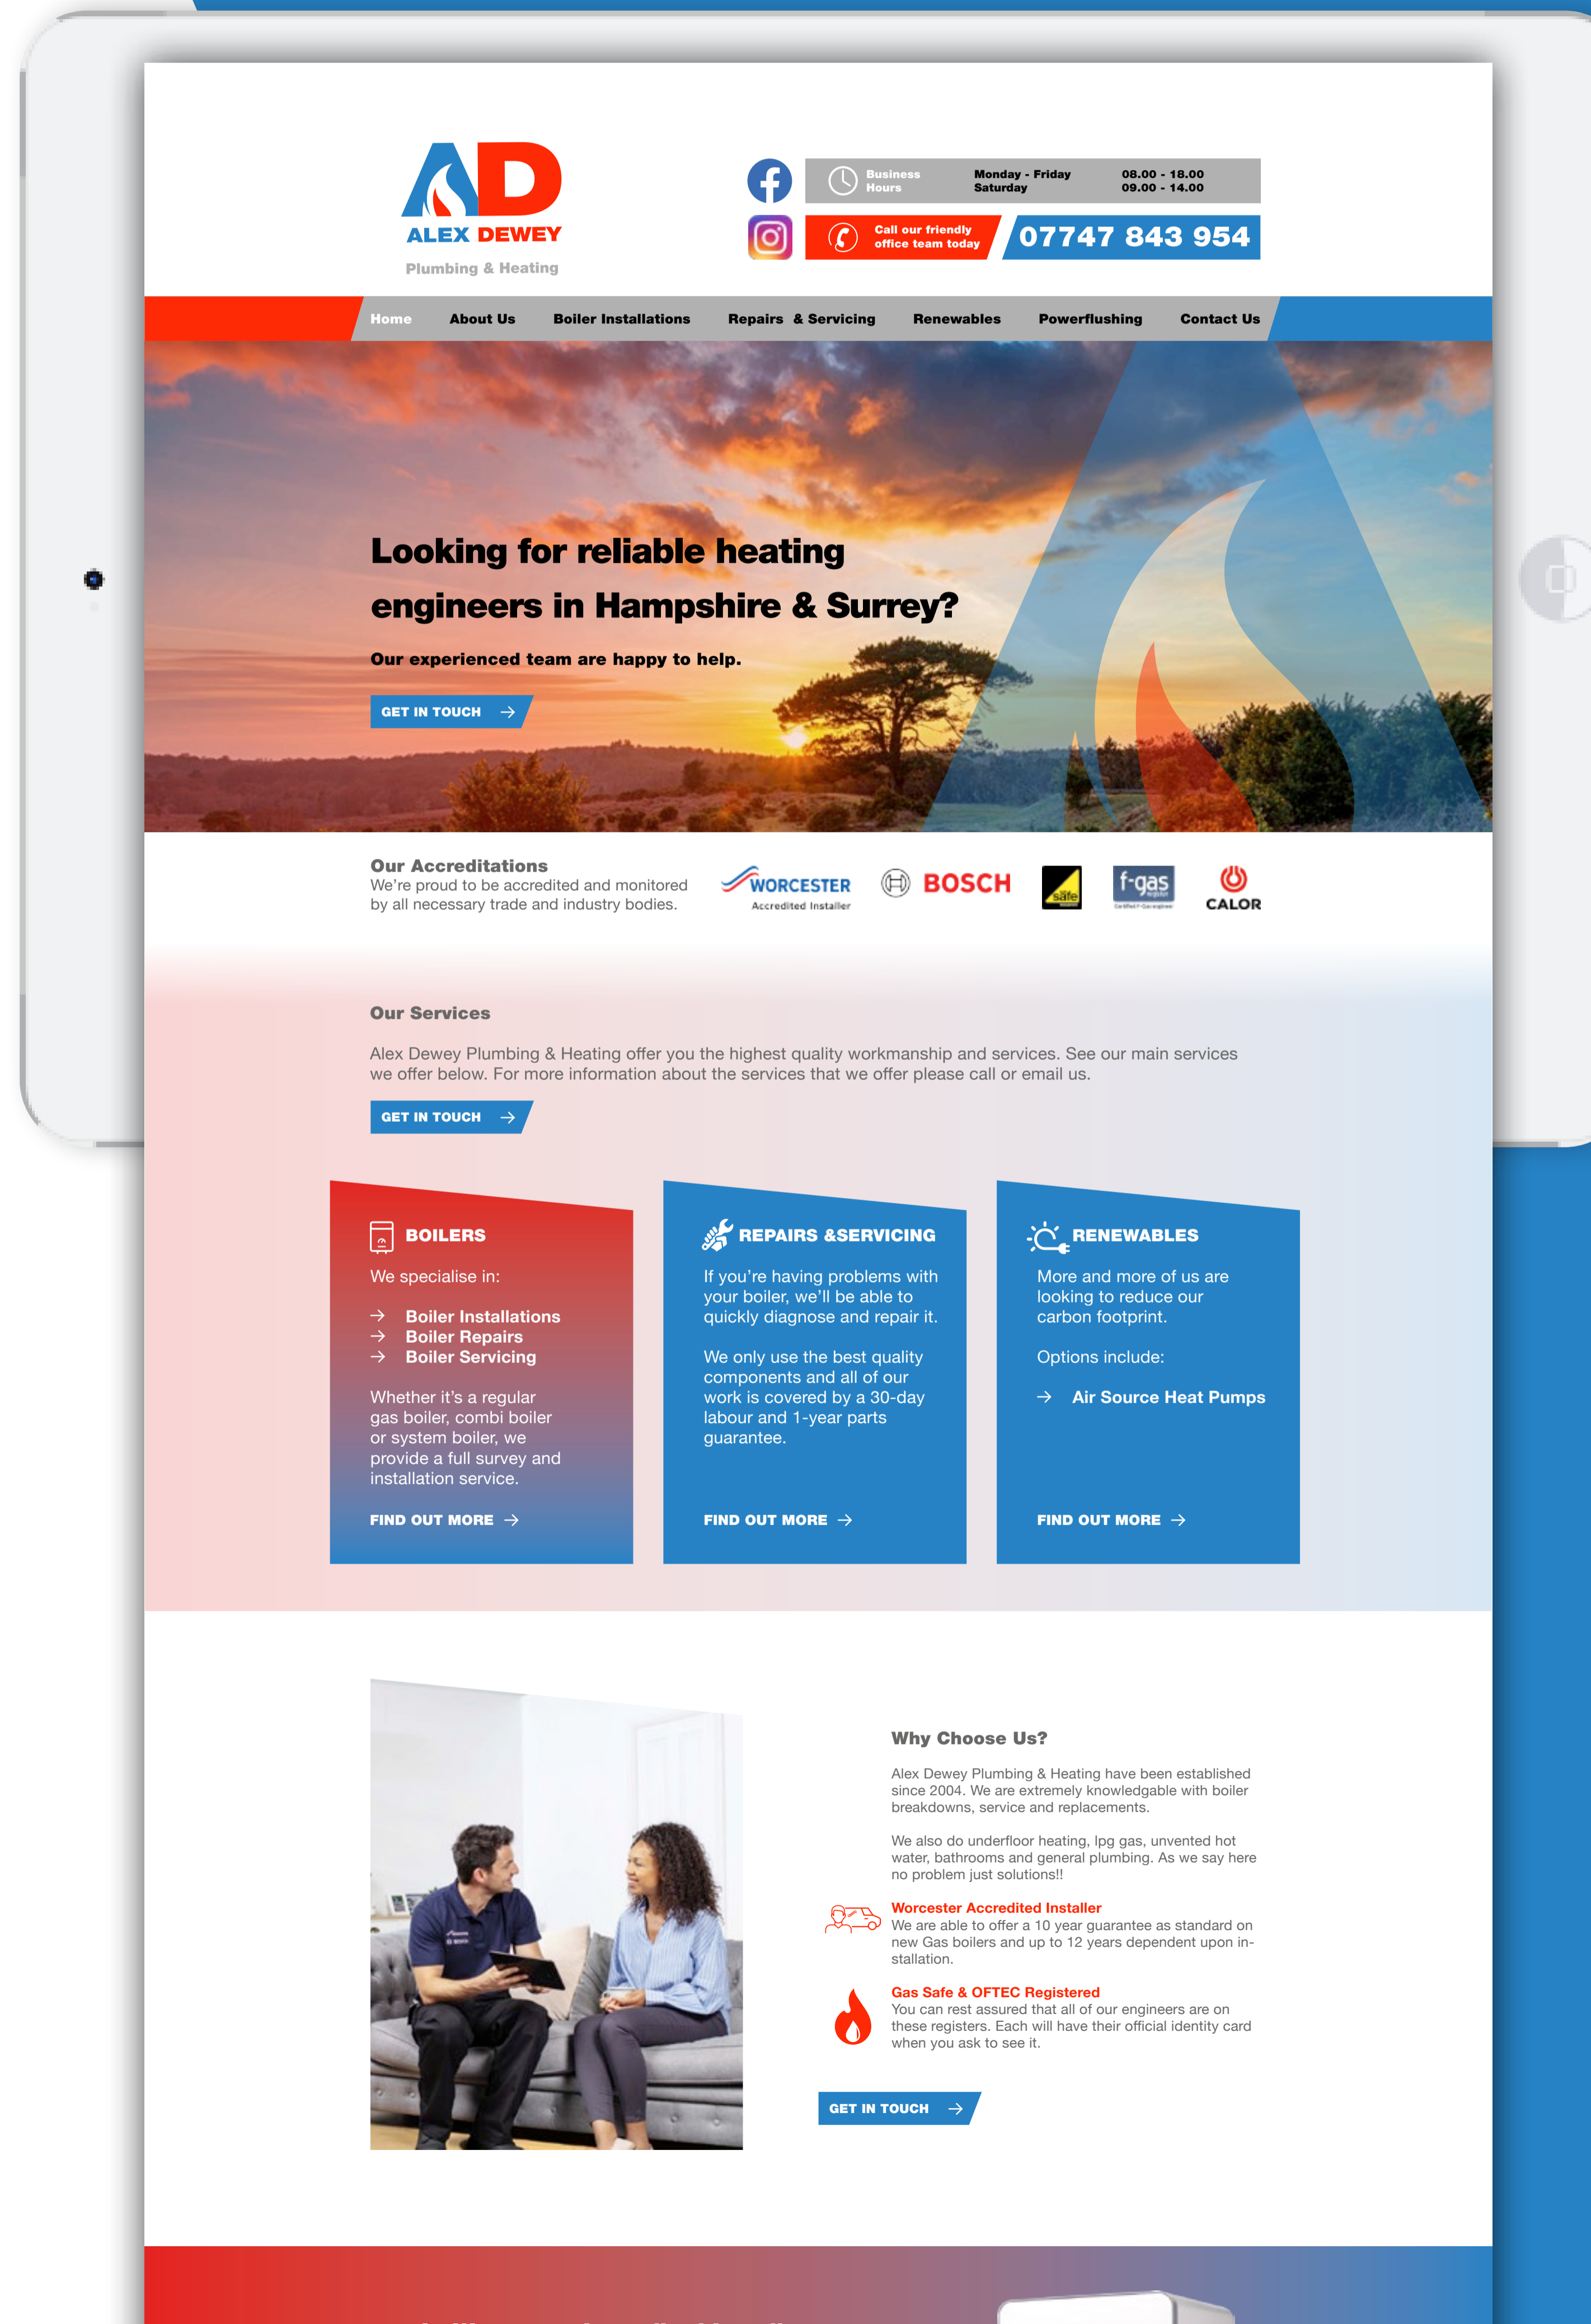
AD
ALEX DEWEY
Plumbing & Heating

Business Hours | Monday - Friday | 08.00 - 18.00
Saturday | 09.00 - 14.00

Call our friendly office team today
07747 843 954

Home About Us Boiler Installations Repairs & Servicing Renewables Powerflushing Contact Us

Looking for reliable heating engineers in Hampshire & Surrey?

Our experienced team are happy to help.

GET IN TOUCH

Our Accreditations
We're proud to be accredited and monitored by all necessary trade and industry bodies.

WORCESTER Accredited Installer
BOSCH
safe
f-gas
CALOR

Our Services

Alex Dewey Plumbing & Heating offer you the highest quality workmanship and services. See our main services we offer below. For more information about the services that we offer please call or email us.

GET IN TOUCH

BOILERS
We specialise in:
Boiler Installations
Boiler Repairs
Boiler Servicing
Whether it's a regular gas boiler, combi boiler or system boiler, we provide a full survey and installation service.
FIND OUT MORE

REPAIRS &SERVICING
If you're having problems with your boiler, we'll be able to quickly diagnose and repair it.
We only use the best quality components and all of our work is covered by a 30-day labour and 1-year parts guarantee.
FIND OUT MORE

RENEWABLES
More and more of us are looking to reduce our carbon footprint.
Options include:
Air Source Heat Pumps
FIND OUT MORE

Why Choose Us?

Alex Dewey Plumbing & Heating have been established since 2004. We are extremely knowledgable with boiler breakdowns, service and replacements.

We also do underfloor heating, lpg gas, unvented hot water, bathrooms and general plumbing. As we say here no problem just solutions!!

Worcester Accredited Installer
We are able to offer a 10 year guarantee as standard on new Gas boilers and up to 12 years dependent upon installation.

Gas Safe & OFTEC Registered
You can rest assured that all of our engineers are on these registers. Each will have their official identity card when you ask to see it.

GET IN TOUCH